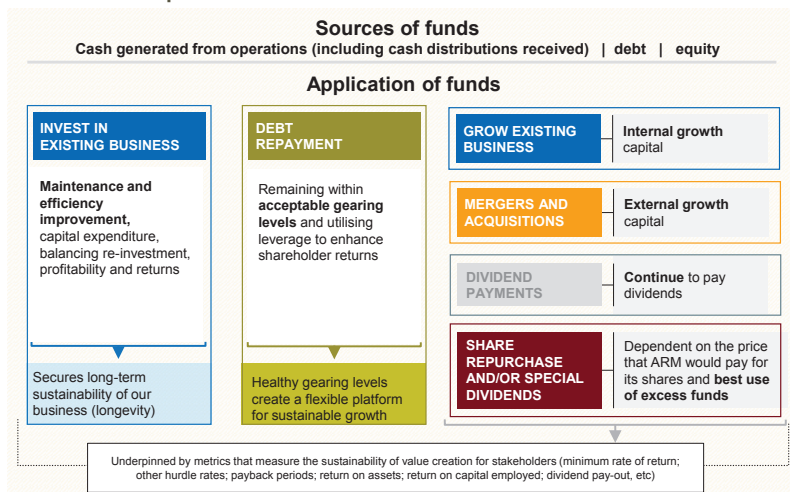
Sources of funds
Cash generated from operations (including cash distributions received) | debt | equity

Application of funds

INVEST IN EXISTING BUSINESS

Maintenance and efficiency improvement, capital expenditure, balancing re-investment, profitability and returns

Secures long-term sustainability of our business (longevity)

DEBT REPAYMENT

Remaining within acceptable gearing levels and utilising leverage to enhance shareholder returns

Healthy gearing levels create a flexible platform for sustainable growth

GROW EXISTING BUSINESS

Internal growth capital

MERGERS AND ACQUISITIONS

External growth capital

DIVIDEND PAYMENTS

Continue to pay dividends

SHARE REPURCHASE AND/OR SPECIAL DIVIDENDS

Dependent on the price that ARM would pay for its shares and best use of excess funds

Underpinned by metrics that measure the sustainability of value creation for stakeholders (minimum rate of return; other hurdle rates; payback periods; return on assets; return on capital employed; dividend pay-out, etc)